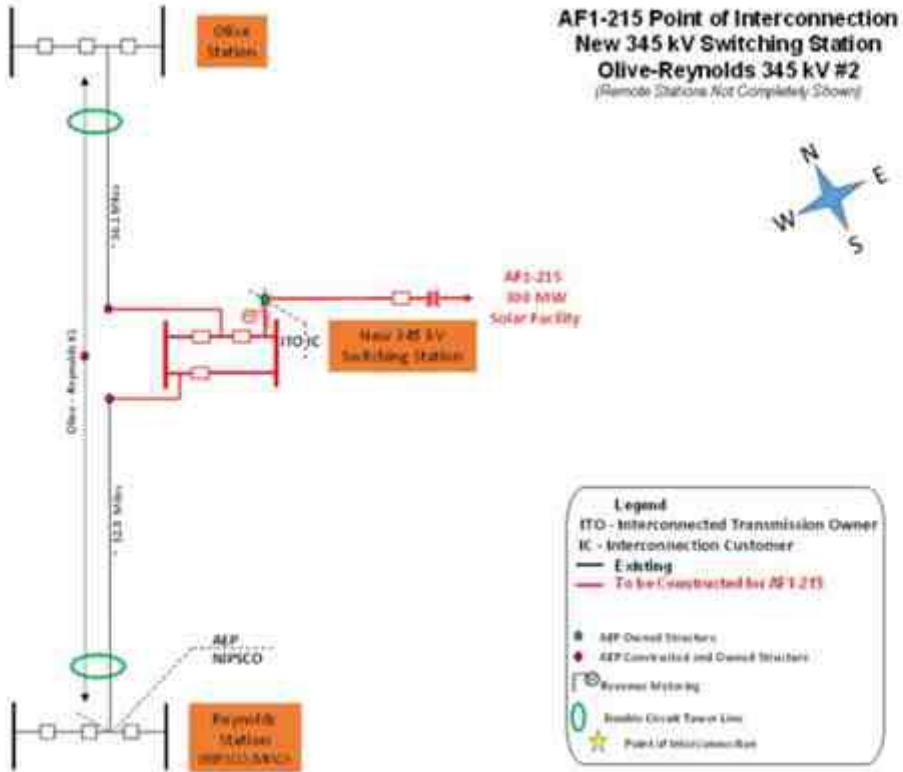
AF1-215 Point of Interconnection
New 345 kV Switching Station
Olive-Reynolds 345 kV #2
(Remote Stations Not Completely Shown)

Olive Station

N
E
W
S

16.1 Miles

AF1-215
300 MW
Solar Facility

ITO IC

New 345 kV Switching Station

Olive – Reynolds #2

12.3 Miles

AEP
NIPSCO

Reynolds Station
(NIPSCO/NIPSCO)

Legend
ITO - Interconnected Transmission Owner
IC - Interconnection Customer
Existing
To be Constructed for AF1-215

AEP Owned Structures
AEP Constructed and Owned Structures
Revenue Metering
Double Circuit Tower Line
Point of Interconnection